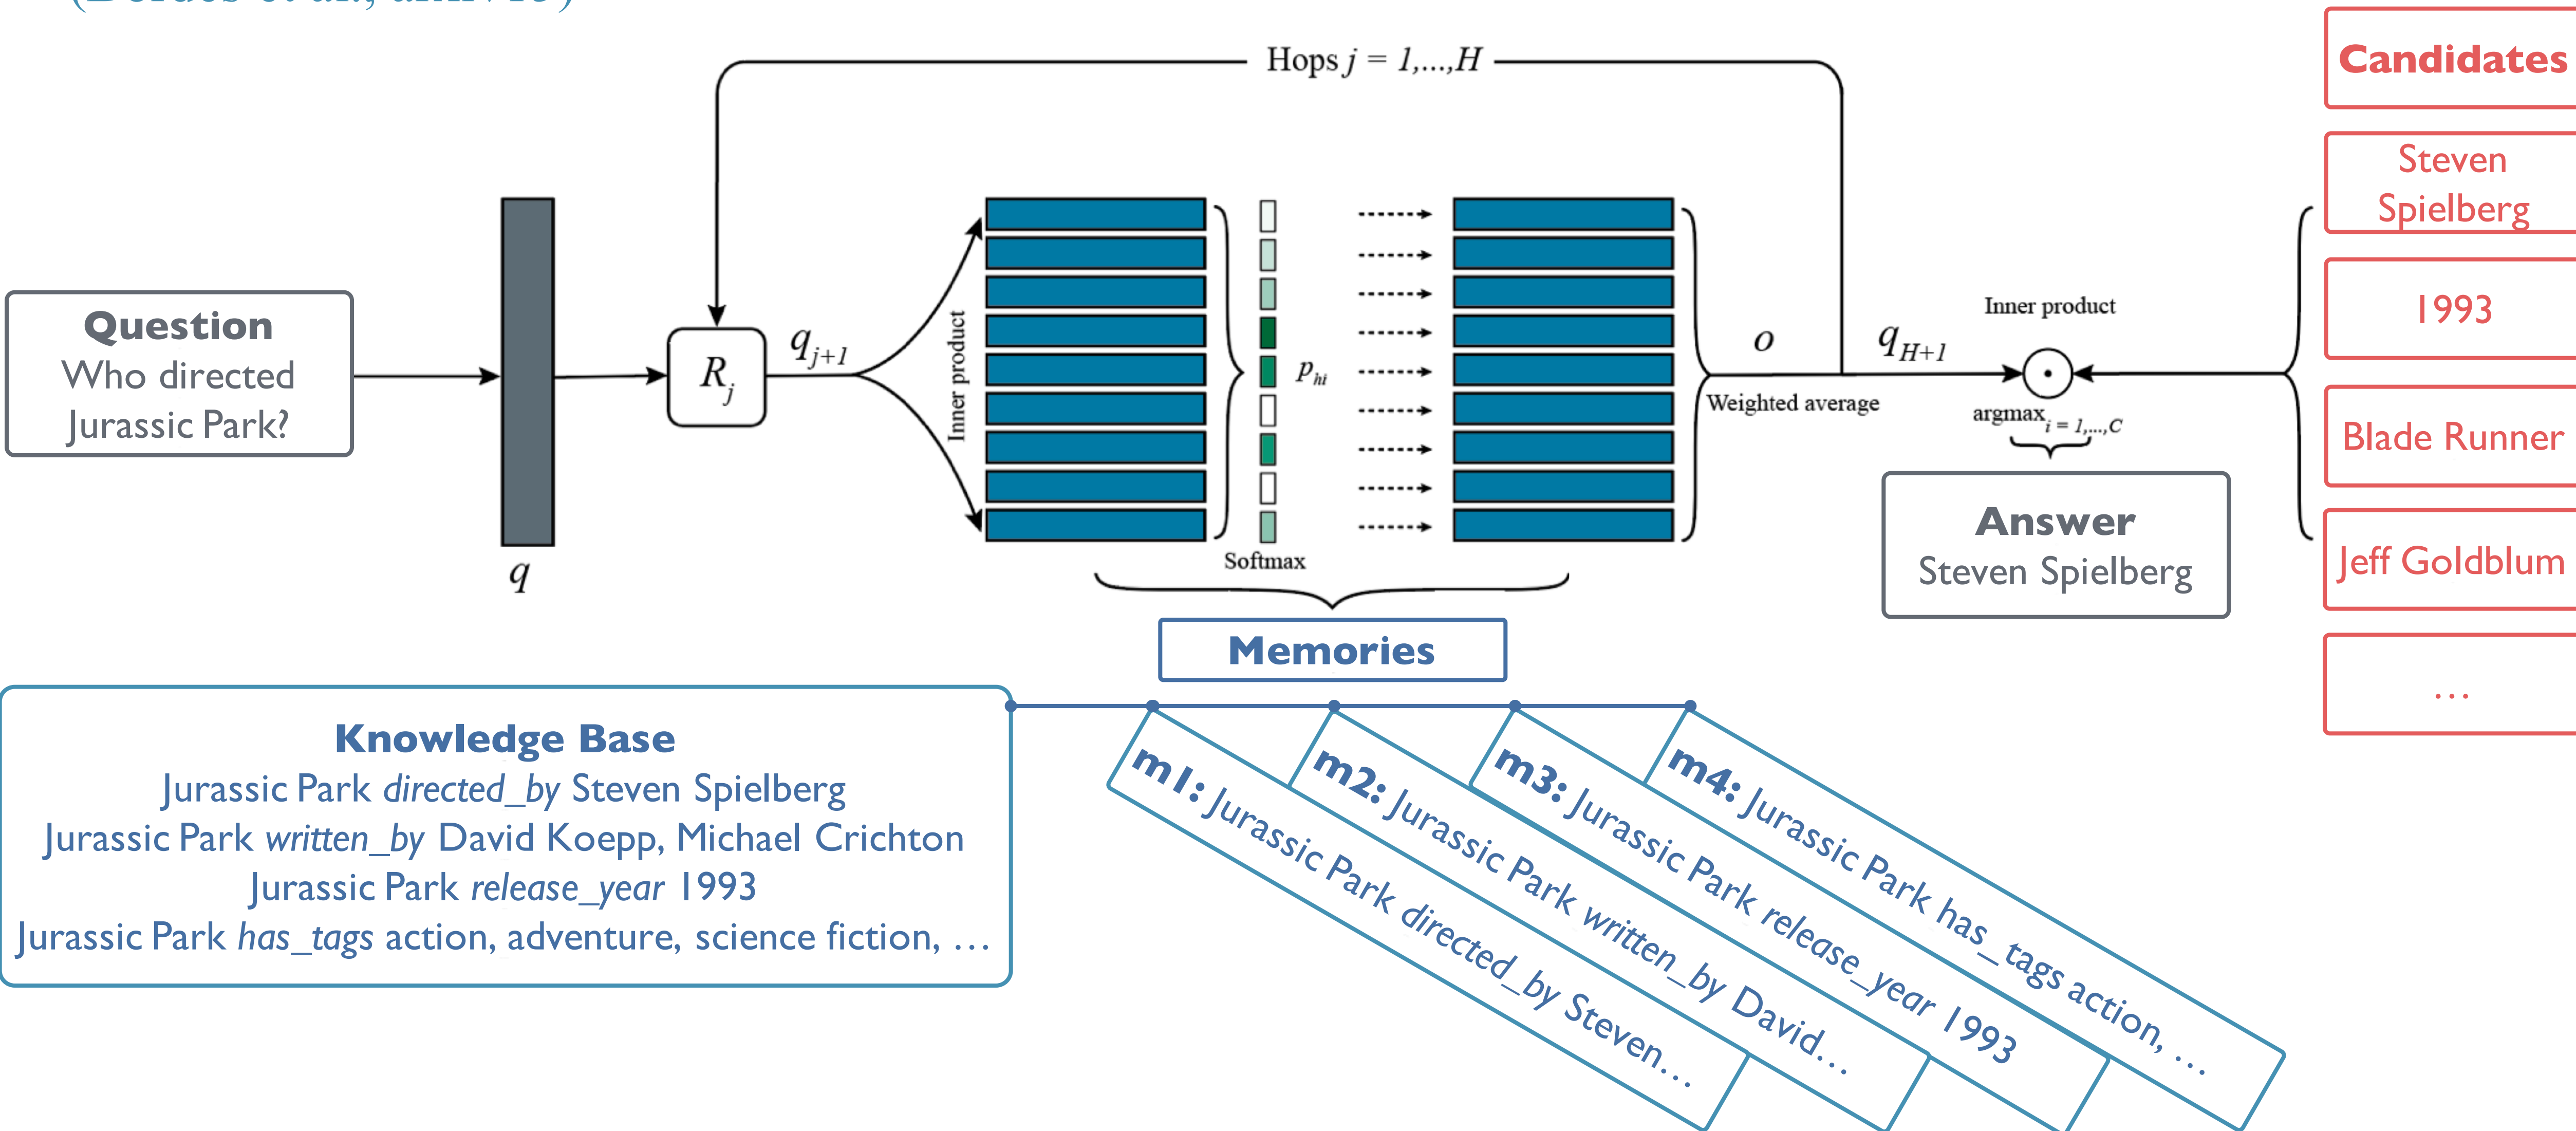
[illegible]

Hops $j = 1,...,H$

Candidates

Steven Spielberg

1993

Blade Runner

Jeff Goldblum

...

Question
Who directed Jurassic Park?

$q$

$R_j$

$q_{j+1}$

Inner product

$p_{hi}$

Softmax

$o$

Weighted average

$q_{H+1}$

Inner product

$\text{argmax}_{i=1,...,C}$

Answer
Steven Spielberg

Memories

Knowledge Base
Jurassic Park *directed_by* Steven Spielberg
Jurassic Park *written_by* David Koepp, Michael Crichton
Jurassic Park *release_year* 1993
Jurassic Park *has_tags* action, adventure, science fiction, ...

m1: Jurassic Park directed_by Steven...

m2: Jurassic Park written_by David...

m3: Jurassic Park release_year 1993

m4: Jurassic Park has_tags action, ...